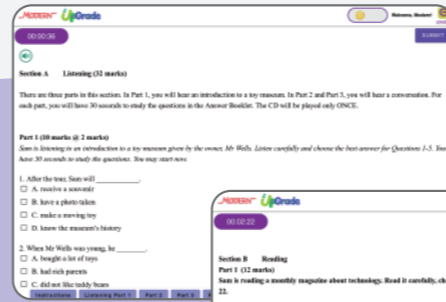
MODERN UpGrade

Welcome, Student!

00:00:36

SUBMIT

Section A Listening (32 marks)

There are three parts in this section. In Part 1, you will hear an introduction to a toy museum. In Part 2 and Part 3, you will hear a conversation. For each part, you will have 30 seconds to study the questions in the Answer Booklet. The CD will be played only ONCE.

Part 1 (10 marks @ 2 marks)

Sam is listening to an introduction to a toy museum given by the owner, Mr Wells. Listen carefully and choose the best answer for Questions 1-5. You have 30 seconds to study the questions. You may start now.

1. After the tour, Sam will ___________.
A. receive a souvenir
B. have a photo taken
C. make a moving toy
D. know the museum's history

2. When Mr Wells was young, he _______.
A. bought a lot of toys
B. had rich parents
C. did not like teddy bears

Instructions | Listening Part 1 | Part 2 | Part 3

MODERN UpGrade

00:02:22

Section B Reading

Part 1 (32 marks)

Sam is reading a monthly magazine about technology. Read it carefully, ch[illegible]

22.